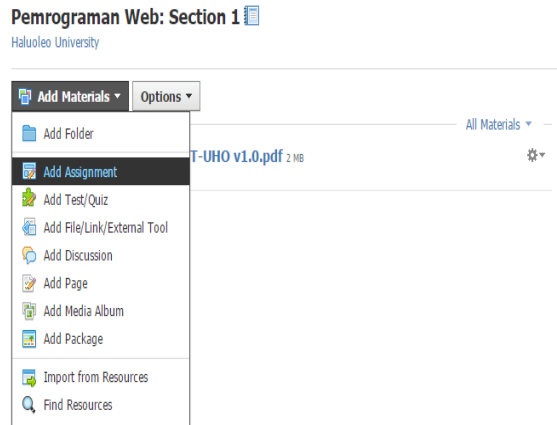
Pemrograman Web: Section 1

Haluoleo University

Add Materials ▾ Options ▾

Add Folder

Add Assignment

Add Test/Quiz

Add File/Link/External Tool

Add Discussion

Add Page

Add Media Album

Add Package

Import from Resources

Find Resources

All Materials ▾

T-UHO v1.0.pdf 2 MB